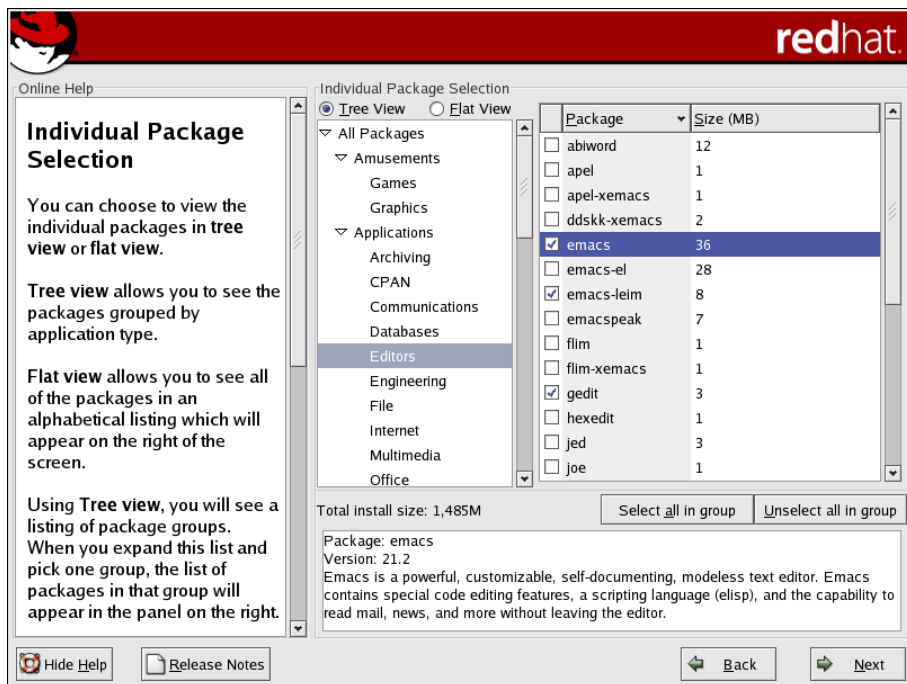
redhat.

Online Help

Individual Package Selection

You can choose to view the individual packages in tree view or flat view.

Tree view allows you to see the packages grouped by application type.

Flat view allows you to see all of the packages in an alphabetical listing which will appear on the right of the screen.

Using Tree view, you will see a listing of package groups. When you expand this list and pick one group, the list of packages in that group will appear in the panel on the right.

Individual Package Selection

Tree View
Flat View

All Packages
Amusements
Games
Graphics
Applications
Archiving
CPAN
Communications
Databases
Editors
Engineering
File
Internet
Multimedia
Office

| Package | Size (MB) |
|---|---|
| abiword | 12 |
| apel | 1 |
| apel-xemacs | 1 |
| ddskk-xemacs | 2 |
| emacs | 36 |
| emacs-el | 28 |
| emacs-leim | 8 |
| emacspeak | 7 |
| flim | 1 |
| flim-xemacs | 1 |
| gedit | 3 |
| hexedit | 1 |
| jed | 3 |
| joe | 1 |

Total install size: 1,485M

Select all in group
Unselect all in group

Package: emacs
Version: 21.2
Emacs is a powerful, customizable, self-documenting, modeless text editor. Emacs contains special code editing features, a scripting language (elisp), and the capability to read mail, news, and more without leaving the editor.

Hide Help
Release Notes
Back
Next